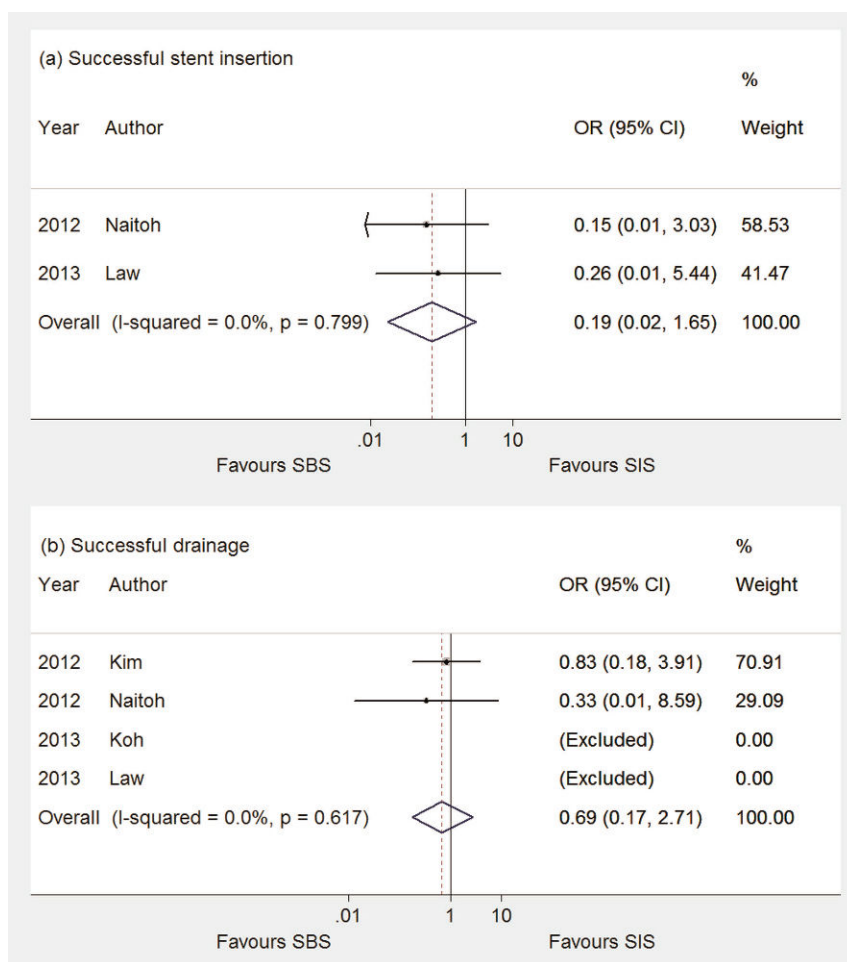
(a) Successful stent insertion

| Year | Author | OR (95% CI) | % Weight |
|---|---|---|---|
| 2012 | Naitoh | 0.15 (0.01, 3.03) | 58.53 |
| 2013 | Law | 0.26 (0.01, 5.44) | 41.47 |
| Overall | (I-squared = 0.0%, p = 0.799) | 0.19 (0.02, 1.65) | 100.00 |

.01 1 10

Favours SBS Favours SIS

(b) Successful drainage

| Year | Author | OR (95% CI) | % Weight |
|---|---|---|---|
| 2012 | Kim | 0.83 (0.18, 3.91) | 70.91 |
| 2012 | Naitoh | 0.33 (0.01, 8.59) | 29.09 |
| 2013 | Koh | (Excluded) | 0.00 |
| 2013 | Law | (Excluded) | 0.00 |
| Overall | (I-squared = 0.0%, p = 0.617) | 0.69 (0.17, 2.71) | 100.00 |

.01 1 10

Favours SBS Favours SIS